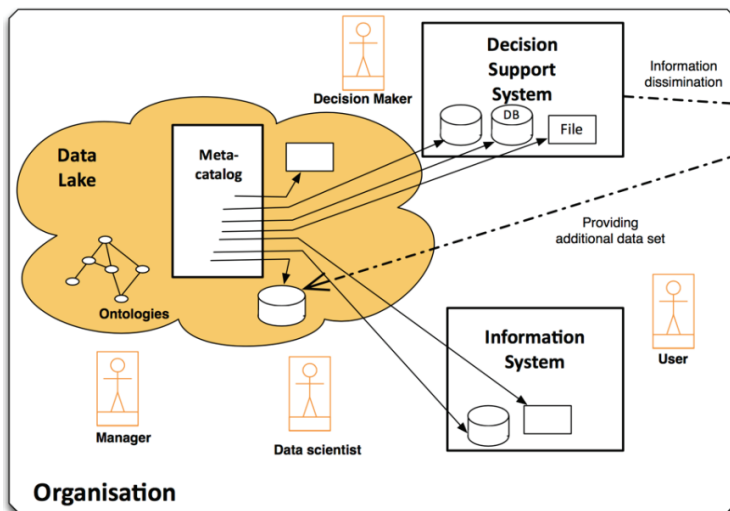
Decision Maker

Decision Support System

DB

File

Information dissimination

Data Lake

Meta-catalog

Providing additional data set

Ontologies

Information System

User

Manager

Data scientist

Organisation